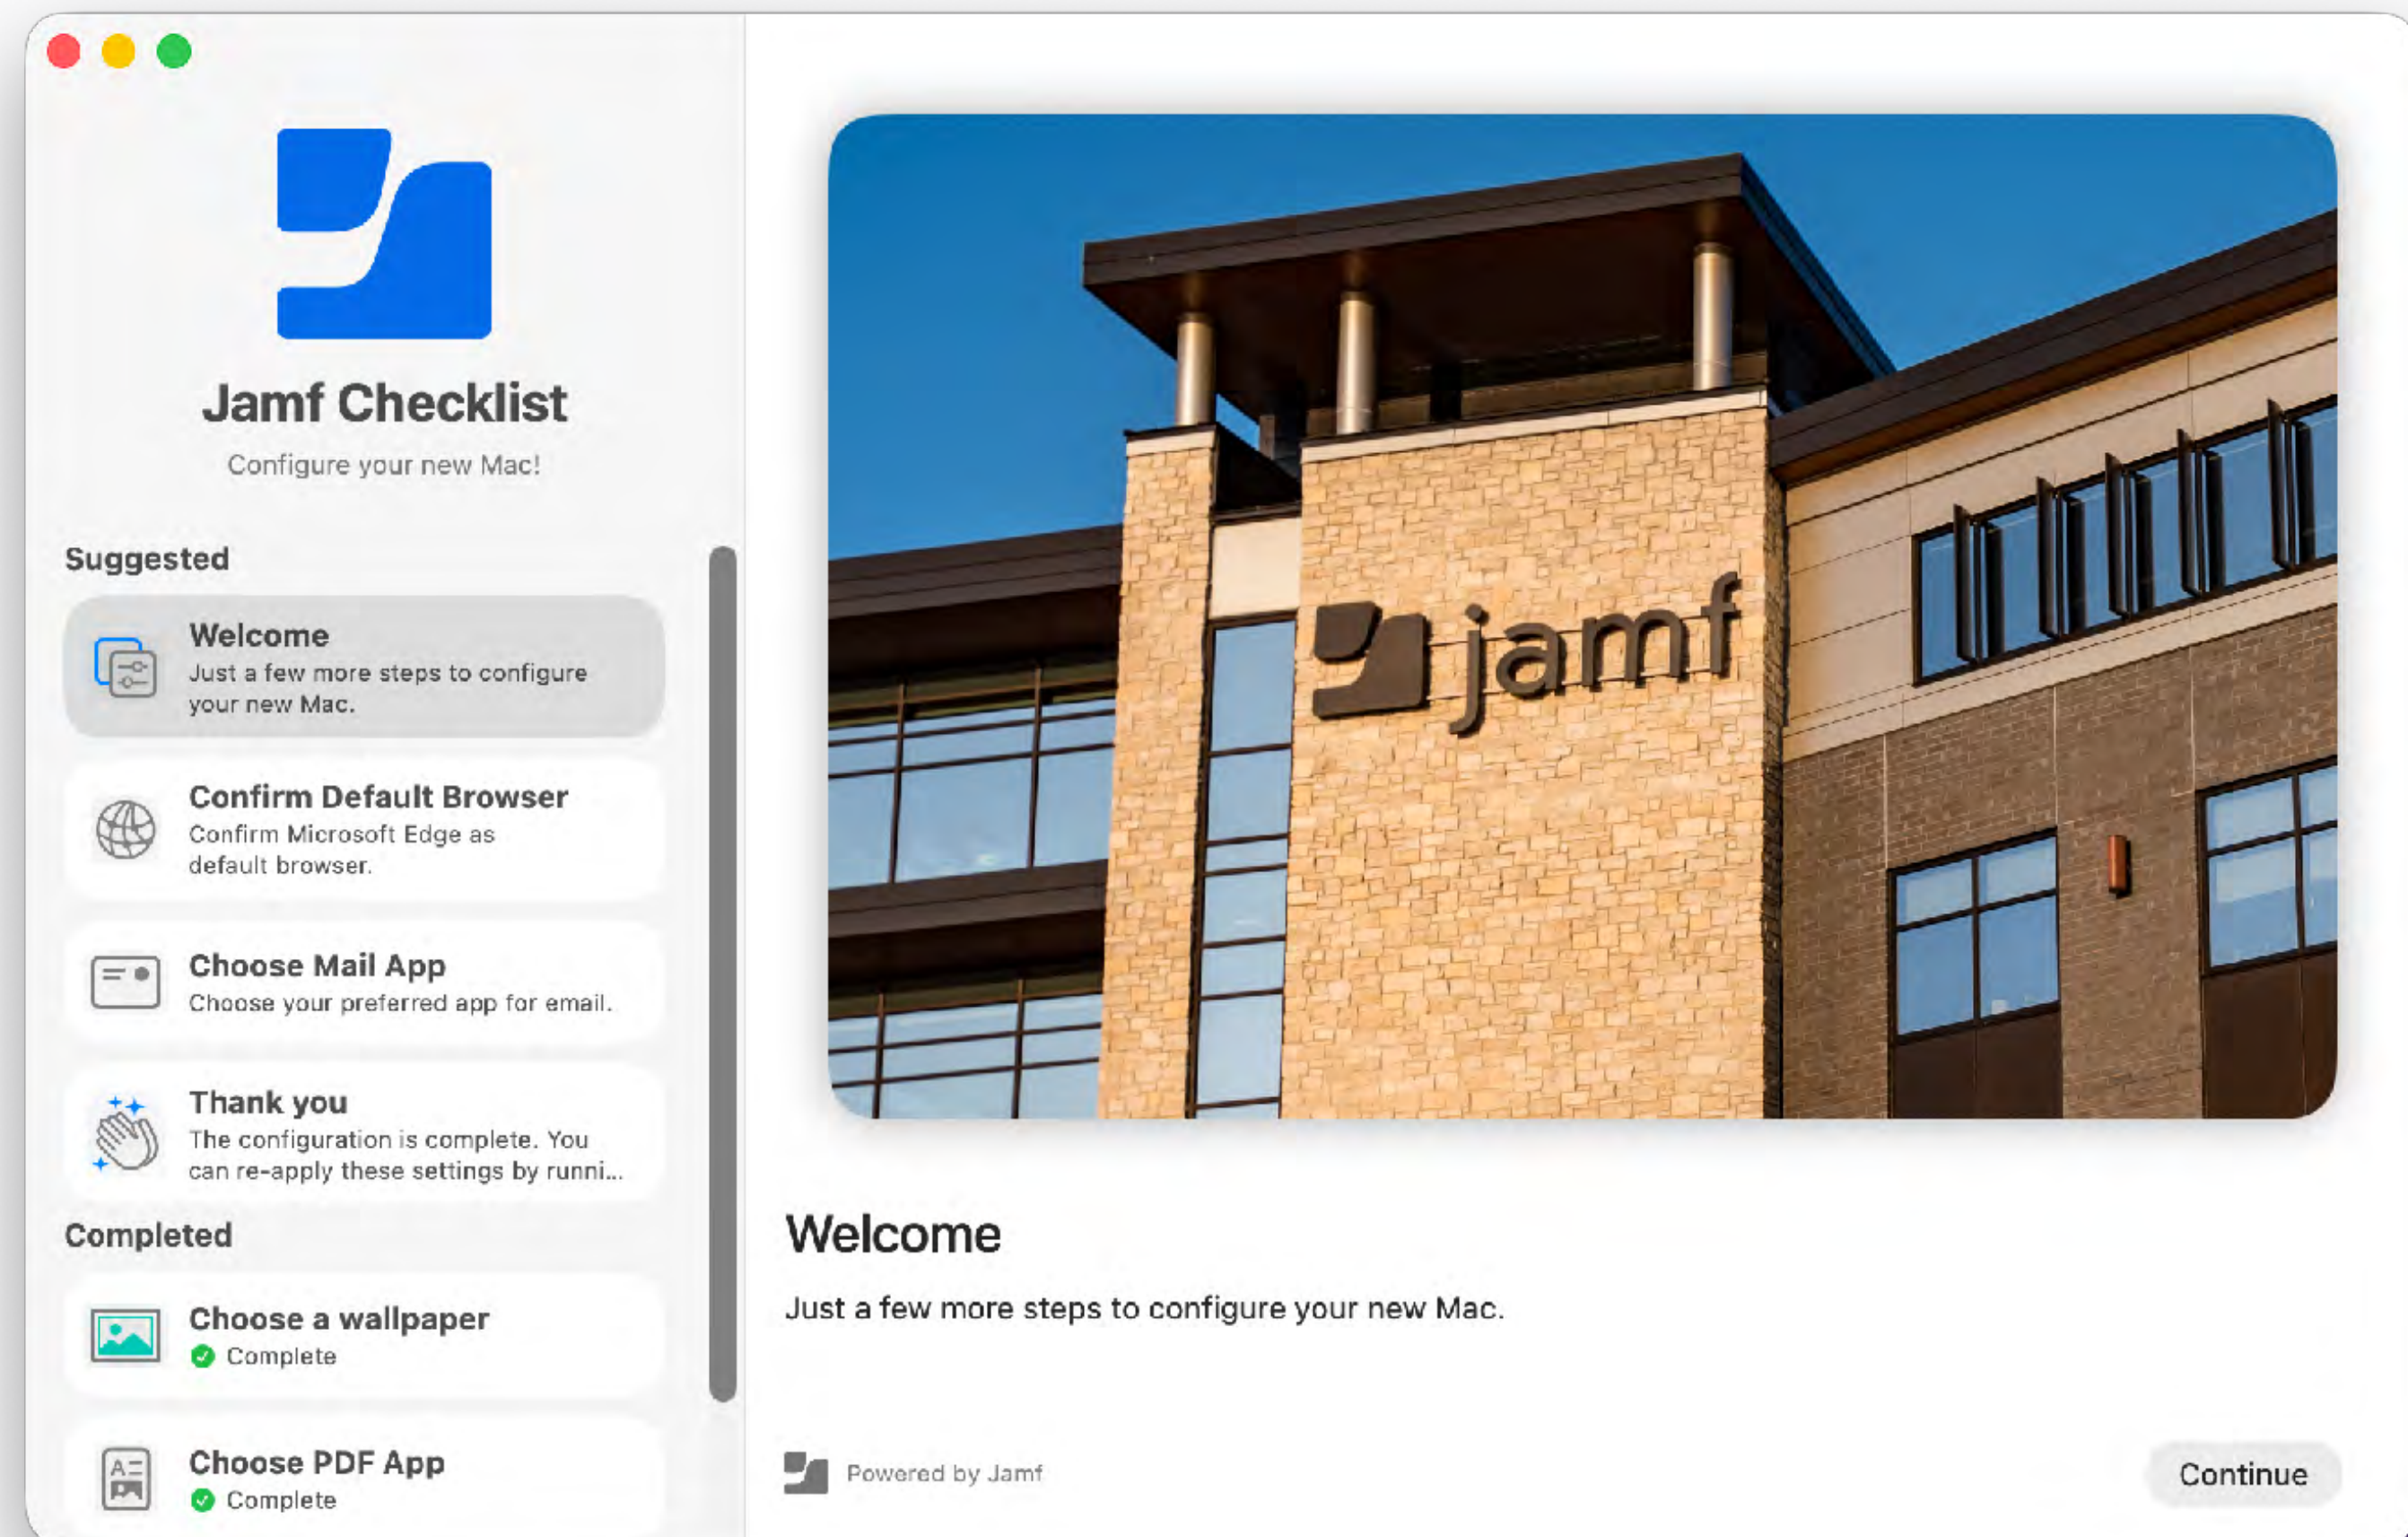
Jamf Checklist

Configure your new Mac!

Suggested

Welcome
Just a few more steps to configure your new Mac.

Confirm Default Browser
Confirm Microsoft Edge as default browser.

Choose Mail App
Choose your preferred app for email.

Thank you
The configuration is complete. You can re-apply these settings by runni...

Completed

Choose a wallpaper
Complete

Choose PDF App
Complete

jamf

Welcome

Just a few more steps to configure your new Mac.

Powered by Jamf

Continue